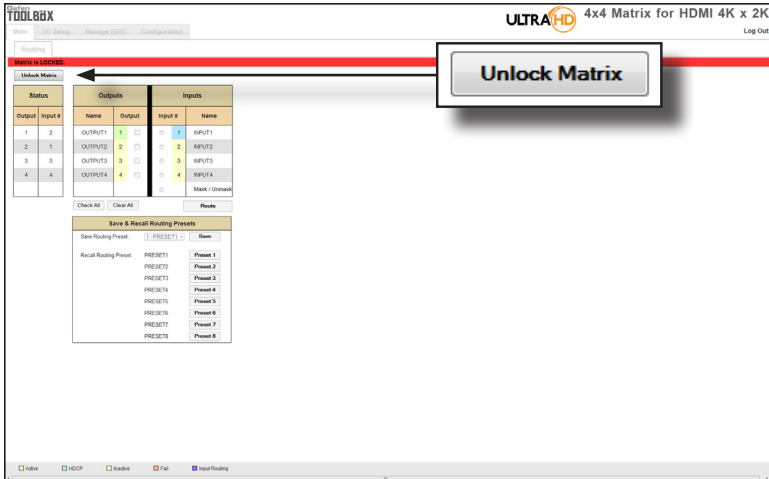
Gefen TOOLBOX

ULTRA HD 4x4 Matrix for HDMI 4K x 2K

Main | I/O Setup | Manage EDID | Configuration

Log Out

Routing

Matrix is LOCKED.

Unlock Matrix

Unlock Matrix

| Status | |
|---|---|
| Output | Input # |
| 1 | 2 |
| 2 | 1 |
| 3 | 3 |
| 4 | 4 |

| Outputs | | Inputs | |
|---|---|---|---|
| Name | Output | Input # | Name |
| OUTPUT1 | 1 | 1 | INPUT1 |
| OUTPUT2 | 2 | 2 | INPUT2 |
| OUTPUT3 | 3 | 3 | INPUT3 |
| OUTPUT4 | 4 | 4 | INPUT4 |
| | | | Mask / Unmask |

Check All | Clear All | Route

Save & Recall Routing Presets

Save Routing Preset: 1 - PRESET1 | Save

Recall Routing Preset: PRESET1 Preset 1
PRESET2 Preset 2
PRESET3 Preset 3
PRESET4 Preset 4
PRESET5 Preset 5
PRESET6 Preset 6
PRESET7 Preset 7
PRESET8 Preset 8

Active | HDCP | Inactive | Fail | Input Routing